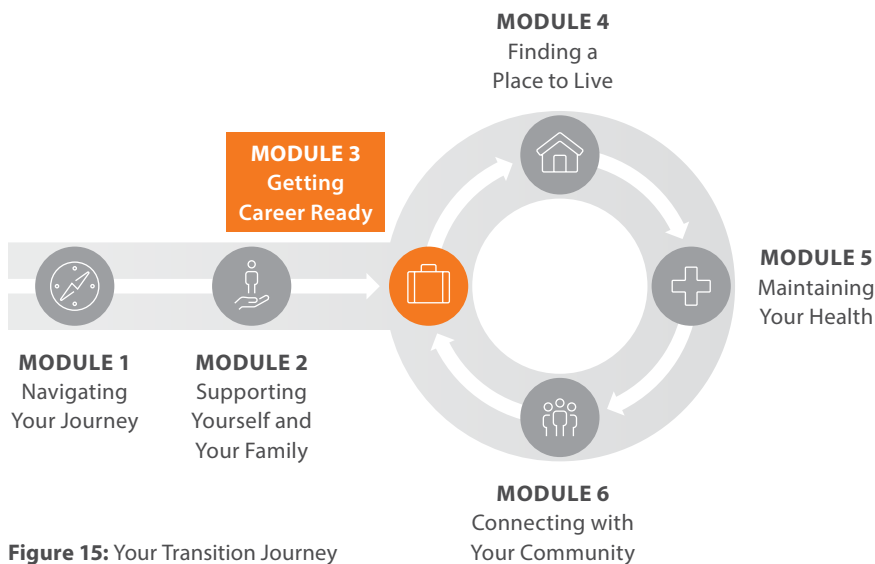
MODULE 4
Finding a
Place to Live

MODULE 3
Getting
Career Ready

MODULE 5
Maintaining
Your Health

MODULE 1
Navigating
Your Journey

MODULE 2
Supporting
Yourself and
Your Family

MODULE 6
Connecting with
Your Community

**Figure 15:** Your Transition Journey